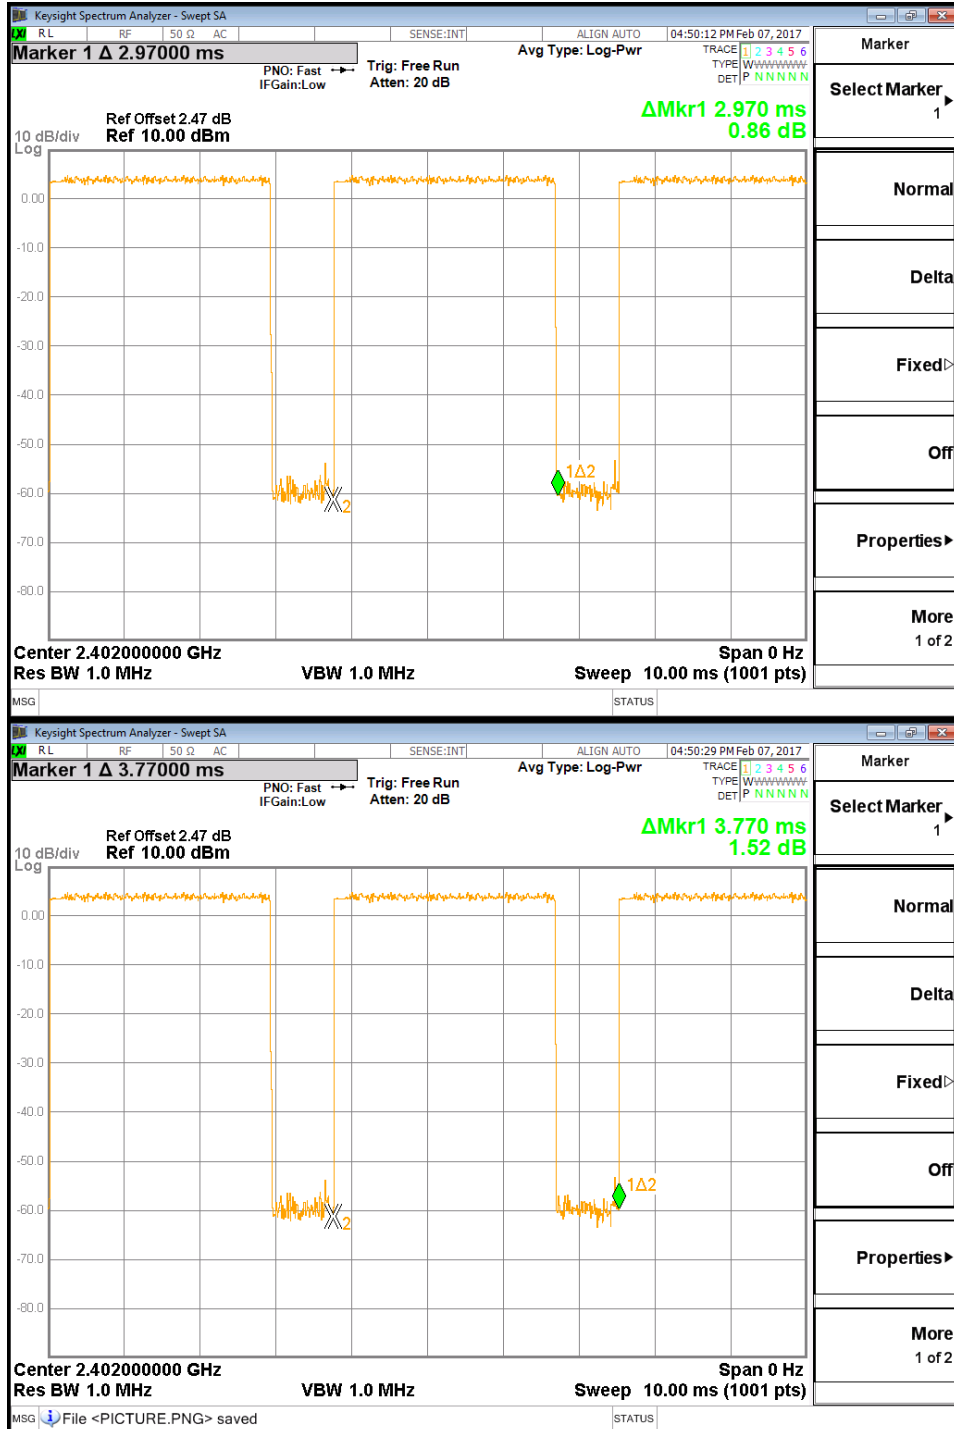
Keysight Spectrum Analyzer - Swept SA

RL RF 50 Ω AC SENSE:INT ALIGN AUTO 04:50:12 PM Feb 07, 2017

Marker 1 Δ 2.97000 ms

PNO: Fast IFGain:Low

Trig: Free Run Atten: 20 dB

Avg Type: Log-Pwr

TRACE 1 2 3 4 5 6
TYPE WWWWWW
DET P N N N N N

Marker

Select Marker 1

Ref Offset 2.47 dB
10 dB/div Ref 10.00 dBm
Log

ΔMkr1 2.970 ms
0.86 dB

0.00
-10.0
-20.0
-30.0
-40.0
-50.0
-60.0
-70.0
-80.0

1Δ2

X2

Normal

Delta

Fixed

Off

Properties

More 1 of 2

Center 2.402000000 GHz
Res BW 1.0 MHz
VBW 1.0 MHz
Span 0 Hz
Sweep 10.00 ms (1001 pts)

MSG STATUS

Keysight Spectrum Analyzer - Swept SA

RL RF 50 Ω AC SENSE:INT ALIGN AUTO 04:50:29 PM Feb 07, 2017

Marker 1 Δ 3.77000 ms

PNO: Fast IFGain:Low

Trig: Free Run Atten: 20 dB

Avg Type: Log-Pwr

TRACE 1 2 3 4 5 6
TYPE WWWWWW
DET P N N N N N

Marker

Select Marker 1

Ref Offset 2.47 dB
10 dB/div Ref 10.00 dBm
Log

ΔMkr1 3.770 ms
1.52 dB

0.00
-10.0
-20.0
-30.0
-40.0
-50.0
-60.0
-70.0
-80.0

1Δ2

X2

Normal

Delta

Fixed

Off

Properties

More 1 of 2

Center 2.402000000 GHz
Res BW 1.0 MHz
VBW 1.0 MHz
Span 0 Hz
Sweep 10.00 ms (1001 pts)

MSG File <PICTURE.PNG> saved STATUS